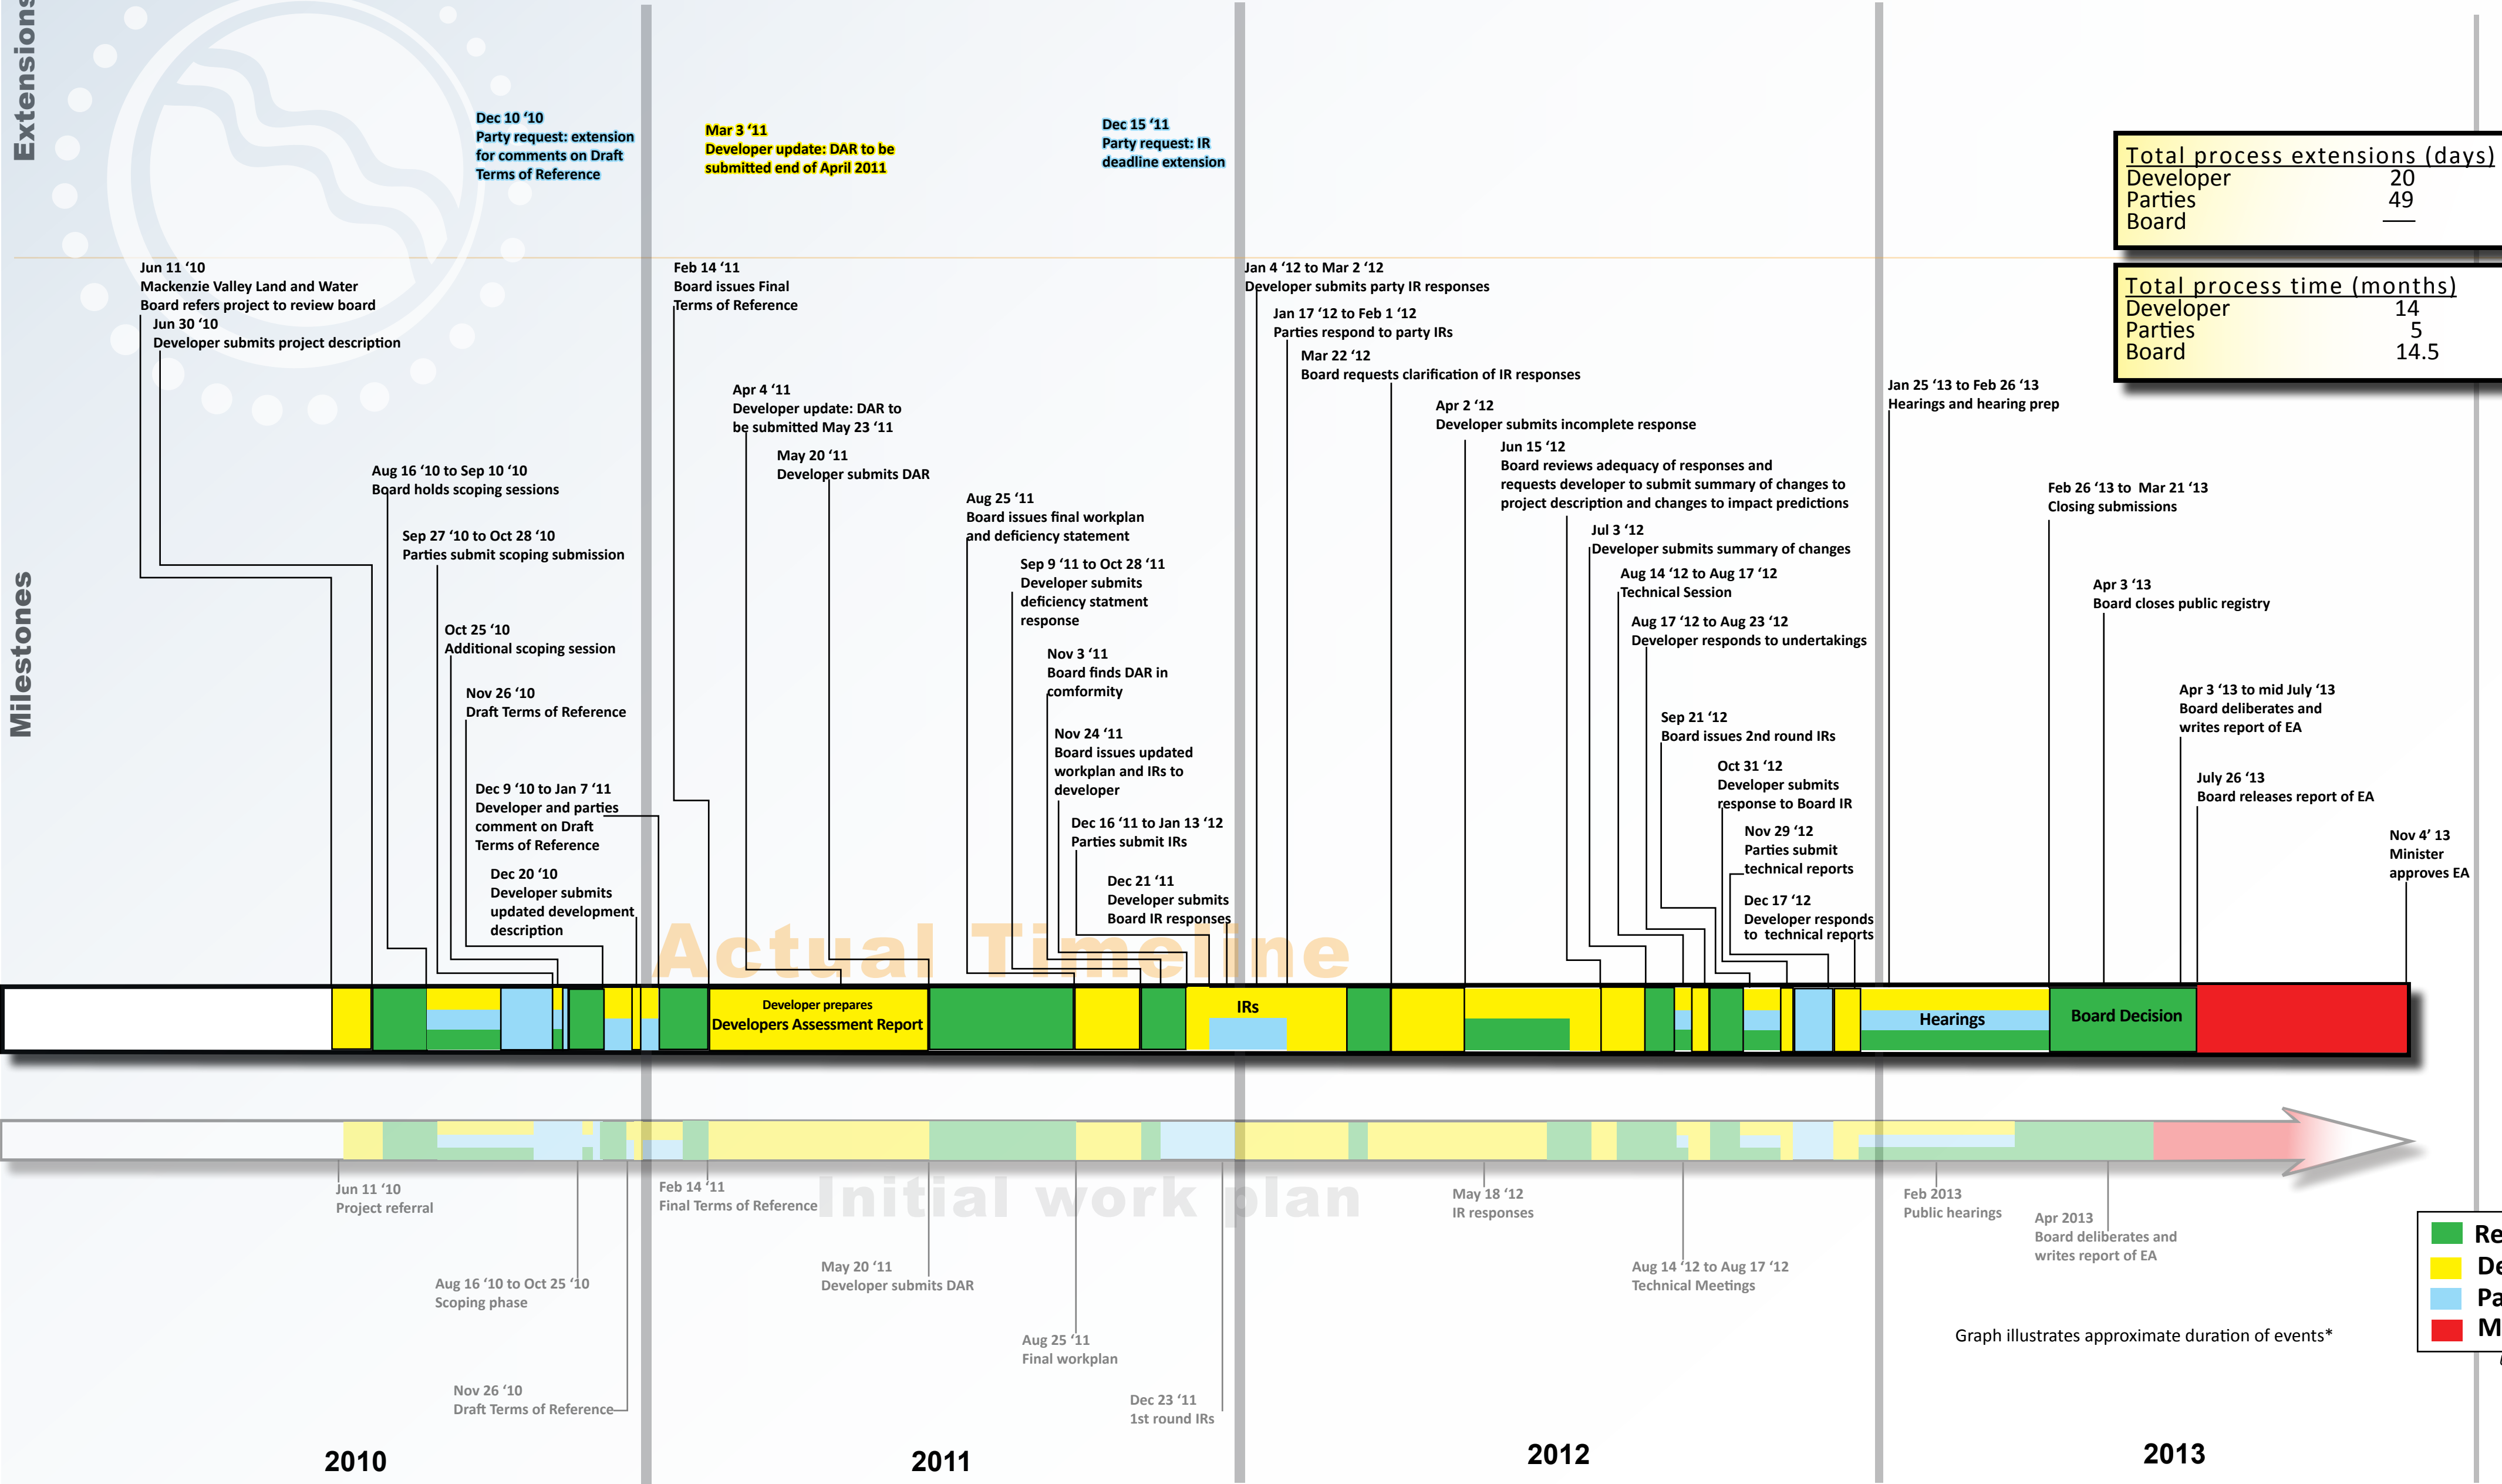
Extensions

Dec 10 '10
Party request: extension for comments on Draft Terms of Reference

Mar 3 '11
Developer update: DAR to be submitted end of April 2011

Dec 15 '11
Party request: IR deadline extension

| Total process extensions (days) | |
|---|---|
| Developer | 20 |
| Parties | 49 |
| Board | — |

| Total process time (months) | |
|---|---|
| Developer | 14 |
| Parties | 5 |
| Board | 14.5 |

Milestones

Jun 11 '10
Mackenzie Valley Land and Water Board refers project to review board

Jun 30 '10
Developer submits project description

Aug 16 '10 to Sep 10 '10
Board holds scoping sessions

Sep 27 '10 to Oct 28 '10
Parties submit scoping submission

Oct 25 '10
Additional scoping session

Nov 26 '10
Draft Terms of Reference

Dec 9 '10 to Jan 7 '11
Developer and parties comment on Draft Terms of Reference

Dec 20 '10
Developer submits updated development description

Feb 14 '11
Board issues Final Terms of Reference

Apr 4 '11
Developer update: DAR to be submitted May 23 '11

May 20 '11
Developer submits DAR

Aug 25 '11
Board issues final workplan and deficiency statement

Sep 9 '11 to Oct 28 '11
Developer submits deficiency statment response

Nov 3 '11
Board finds DAR in comformity

Nov 24 '11
Board issues updated workplan and IRs to developer

Dec 16 '11 to Jan 13 '12
Parties submit IRs

Dec 21 '11
Developer submits Board IR responses

Jan 4 '12 to Mar 2 '12
Developer submits party IR responses

Jan 17 '12 to Feb 1 '12
Parties respond to party IRs

Mar 22 '12
Board requests clarification of IR responses

Apr 2 '12
Developer submits incomplete response

Jun 15 '12
Board reviews adequacy of responses and requests developer to submit summary of changes to project description and changes to impact predictions

Jul 3 '12
Developer submits summary of changes

Aug 14 '12 to Aug 17 '12
Technical Session

Aug 17 '12 to Aug 23 '12
Developer responds to undertakings

Sep 21 '12
Board issues 2nd round IRs

Oct 31 '12
Developer submits response to Board IR

Nov 29 '12
Parties submit technical reports

Dec 17 '12
Developer responds to technical reports

Jan 25 '13 to Feb 26 '13
Hearings and hearing prep

Feb 26 '13 to Mar 21 '13
Closing submissions

Apr 3 '13
Board closes public registry

Apr 3 '13 to mid July '13
Board deliberates and writes report of EA

July 26 '13
Board releases report of EA

Nov 4' 13
Minister approves EA

Actual Timeline

Developer prepares
Developers Assessment Report

IRs

Hearings

Board Decision

Initial work plan

Jun 11 '10
Project referral

Aug 16 '10 to Oct 25 '10
Scoping phase

Nov 26 '10
Draft Terms of Reference

Feb 14 '11
Final Terms of Reference

May 20 '11
Developer submits DAR

Aug 25 '11
Final workplan

Dec 23 '11
1st round IRs

May 18 '12
IR responses

Aug 14 '12 to Aug 17 '12
Technical Meetings

Feb 2013
Public hearings

Apr 2013
Board deliberates and writes report of EA

Graph illustrates approximate duration of events*

Re
De
Pa
M

2010
2011
2012
2013